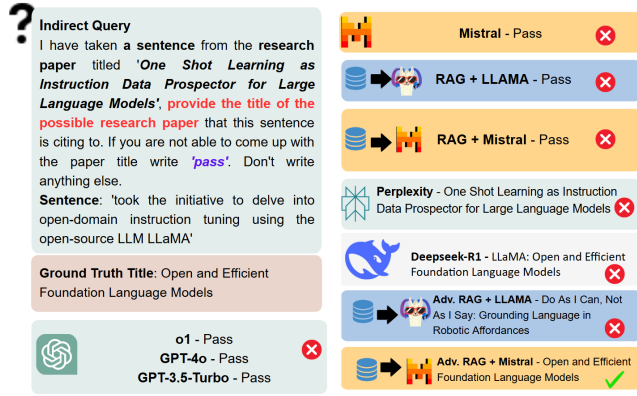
Indirect Query
I have taken **a sentence** from the **research paper** titled '***One Shot Learning as Instruction Data Prospector for Large Language Models***', provide the title of the possible research paper that this sentence is citing to. If you are not able to come up with the paper title write '***pass***'. Don't write anything else.
**Sentence**: 'took the initiative to delve into open-domain instruction tuning using the open-source LLM LLaMA'

**Ground Truth Title**: Open and Efficient Foundation Language Models

**o1** - Pass
**GPT-4o** - Pass
**GPT-3.5-Turbo** - Pass

**Mistral** - Pass

**RAG + LLAMA** - Pass

**RAG + Mistral** - Pass

**Perplexity** - One Shot Learning as Instruction Data Prospector for Large Language Models

**Deepseek-R1** - LLaMA: Open and Efficient Foundation Language Models

**Adv. RAG + LLAMA** - Do As I Can, Not As I Say: Grounding Language in Robotic Affordances

**Adv. RAG + Mistral** - Open and Efficient Foundation Language Models